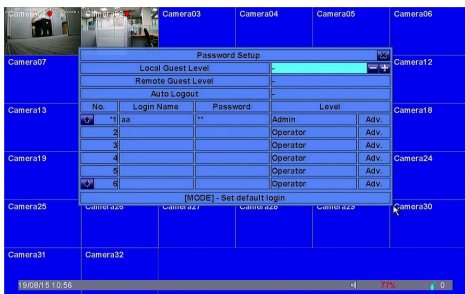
Camera01 Camera02 Camera03 Camera04 Camera05 Camera06

Camera07 Camera12

Password Setup

| Local Guest Level | - |
|---|---|
| Remote Guest Level | - |
| Auto Logout | - |

| No. | Login Name | Password | Level | |
|---|---|---|---|---|
| *1 | aa | ** | Admin | Adv. |
| 2 | | | Operator | Adv. |
| 3 | | | Operator | Adv. |
| 4 | | | Operator | Adv. |
| 5 | | | Operator | Adv. |
| 6 | | | Operator | Adv. |

[MODE] - Set default login

Camera13 Camera18

Camera19 Camera24

Camera25 Camera26 Camera27 Camera28 Camera29 Camera30

Camera31 Camera32

19/08/15 10:56 77% 0